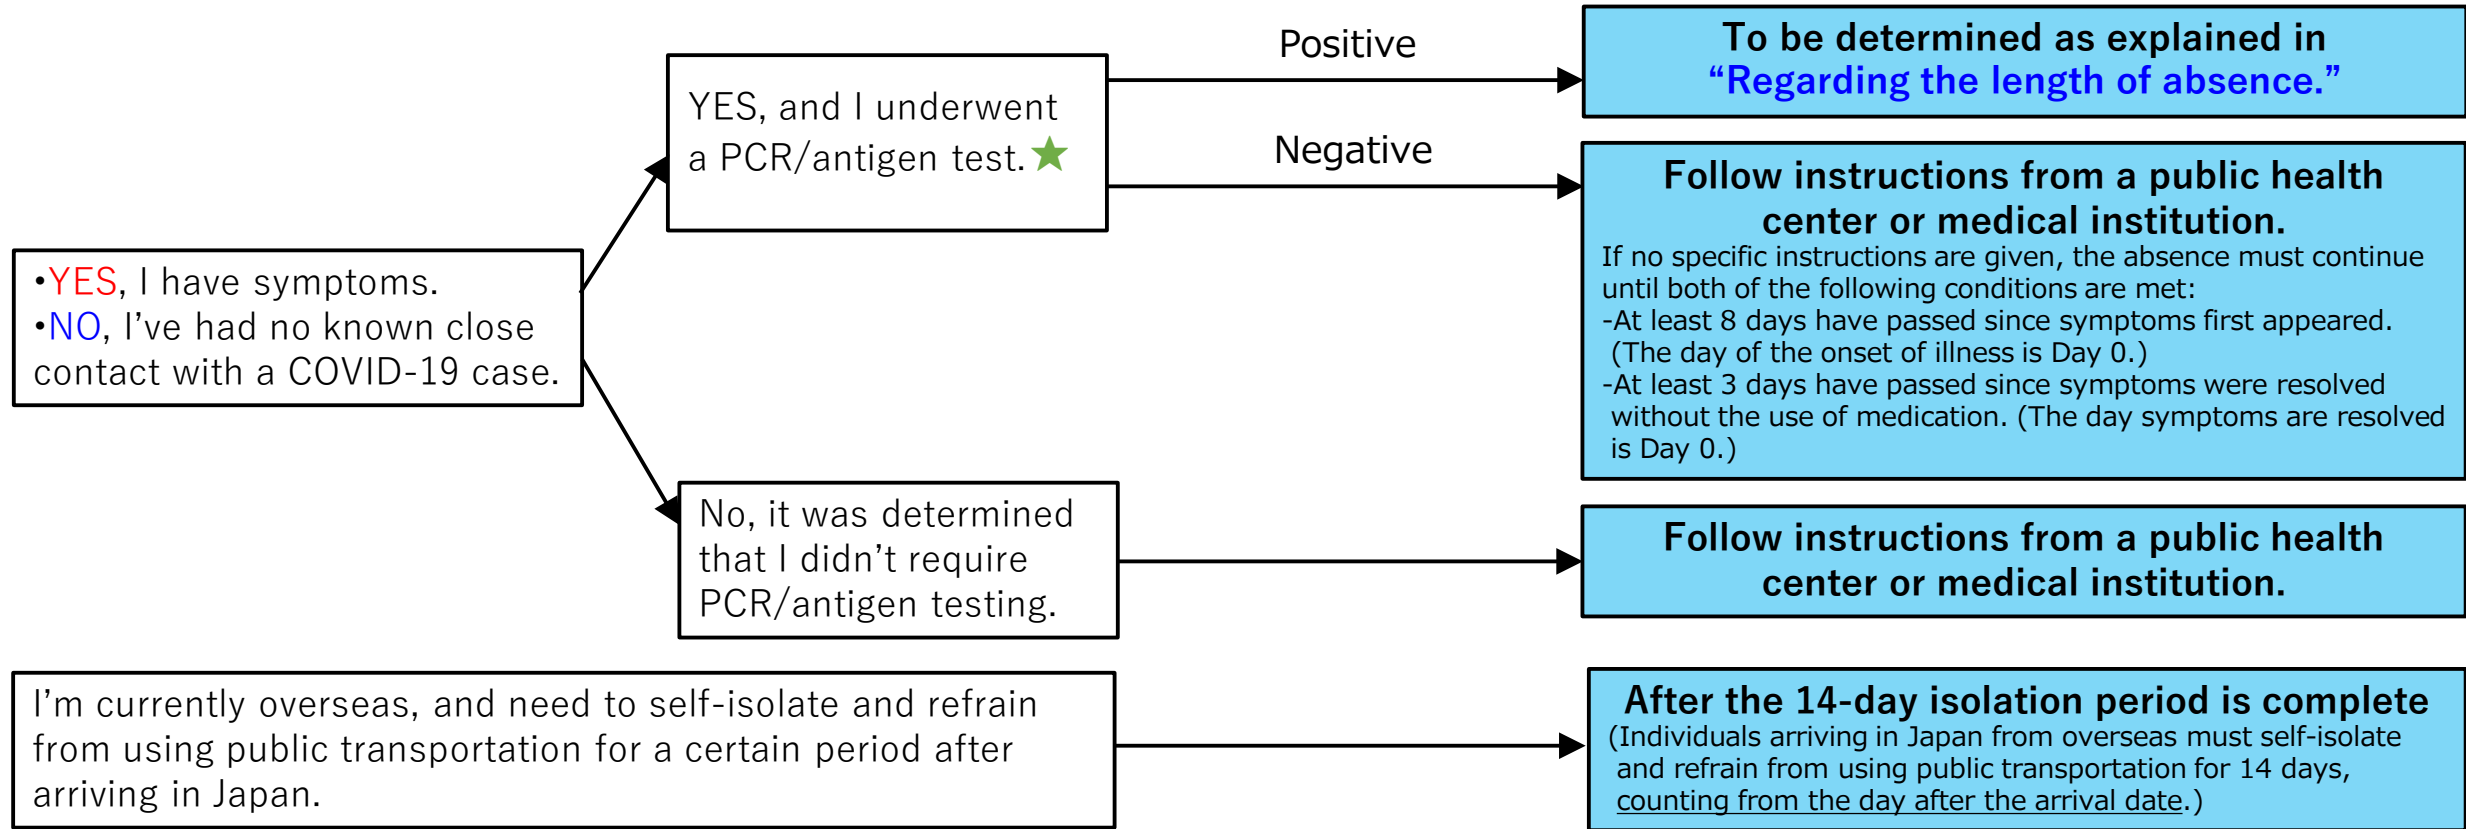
•YES, I have symptoms.
•NO, I've had no known close contact with a COVID-19 case.

YES, and I underwent a PCR/antigen test.★

Positive

To be determined as explained in "Regarding the length of absence."

Negative

Follow instructions from a public health center or medical institution.
If no specific instructions are given, the absence must continue until both of the following conditions are met:
-At least 8 days have passed since symptoms first appeared. (The day of the onset of illness is Day 0.)
-At least 3 days have passed since symptoms were resolved without the use of medication. (The day symptoms are resolved is Day 0.)

No, it was determined that I didn't require PCR/antigen testing.

Follow instructions from a public health center or medical institution.

I'm currently overseas, and need to self-isolate and refrain from using public transportation for a certain period after arriving in Japan.

After the 14-day isolation period is complete
(Individuals arriving in Japan from overseas must self-isolate and refrain from using public transportation for 14 days, counting from the day after the arrival date.)